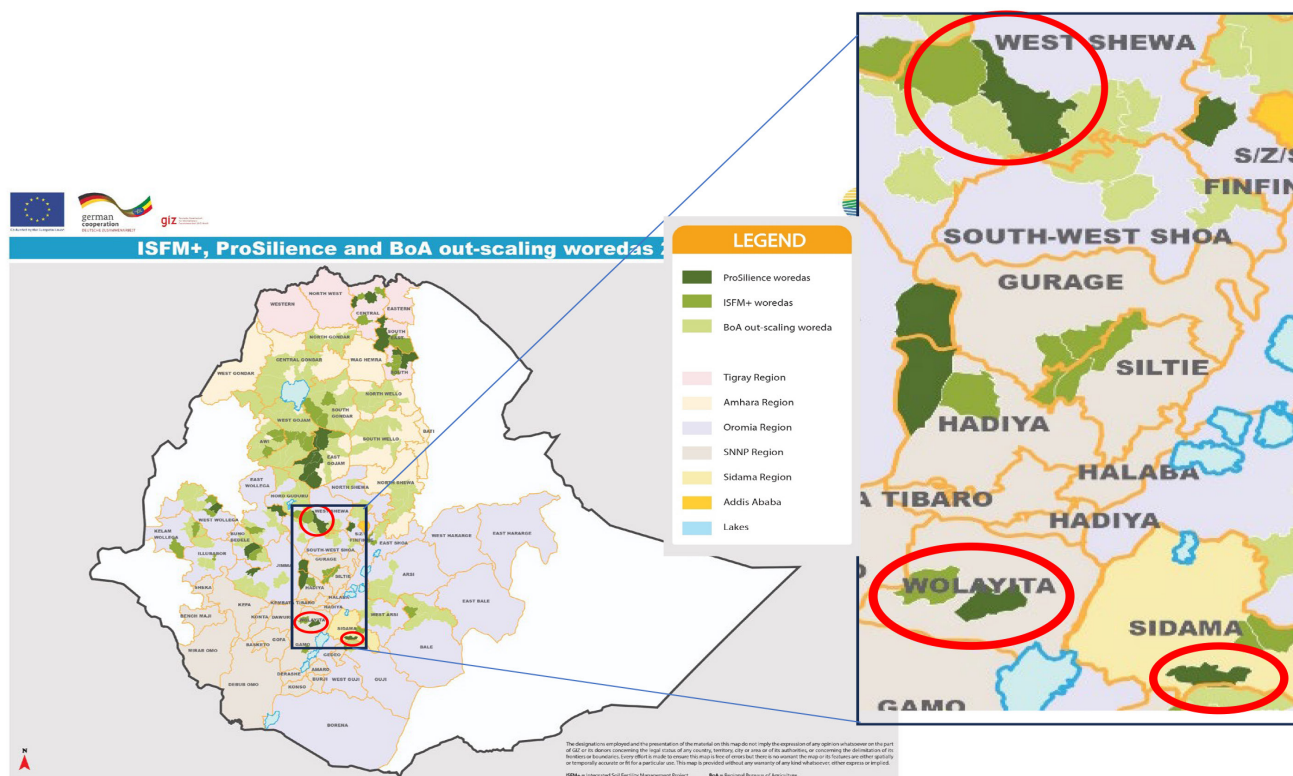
german cooperation DEUTSCHE ZUSAMMENARBEIT

giz

ISFM+, ProSilience and BoA out-scaling woredas

LEGEND

ProSilience woredas

ISFM+ woredas

BoA out-scaling woreda

Tigray Region

Amhara Region

Oromia Region

SNNP Region

Sidama Region

Addis Ababa

Lakes

WESTERN

NORTH WEST

CENTRAL

EASTERN

SOUTH EAST

NORTH GONDAR

CENTRAL GONDAR

WAG HEMRA

WEST GONDAR

SOUTH

NORTH WELLO

SOUTH GONDAR

WEST GOJAM

SOUTH WELLO

AWI

EAST GOJAM

EAST WOLLEGA

NORTH SHEWA

HORO GUDURU

KELAM WOLLEGA

WEST WOLLEGA

ILLUBABOR

WEST SHEWA

SOUTH WEST SHOA

EAST SHOA

WEST HARARGE

EAST HARARGE

GURAGE

SILTIE

HADIYA

ARSI

WEST ARSI

EAST BALE

BALE

SIDAMA

GEDEO

WEST GUJI

GUJI

BORENA

KONSO

GOFA

DERASHE

AMARO

BURJI

SHEKA

KEFA

BENCH MAJI

DEBUB OMO

WOLAYITA

GAMO

WEST SHEWA

S/Z/S

FINFIN

SOUTH-WEST SHOA

GURAGE

SILTIE

HADIYA

HALABA

A TIBARO

HADIYA

WOLAYITA

SIDAMA

GAMO

The designations employed and the presentation of the material on this map do not imply the expression of any opinion whatsoever on the part of GIZ or its donors concerning the legal status of any country, territory, city or area or of its authorities, or concerning the delimitation of its frontiers or boundaries. Every effort is made to ensure this map is free of errors but there is no warrant the map or its features are either spatially or temporally accurate or fit for a particular use. This map is provided without any warranty of any kind whatsoever, either express or implied.

ISFM+ = Integrated Soil Fertility Management Project

BoA = Regional Bureau of Agriculture

N